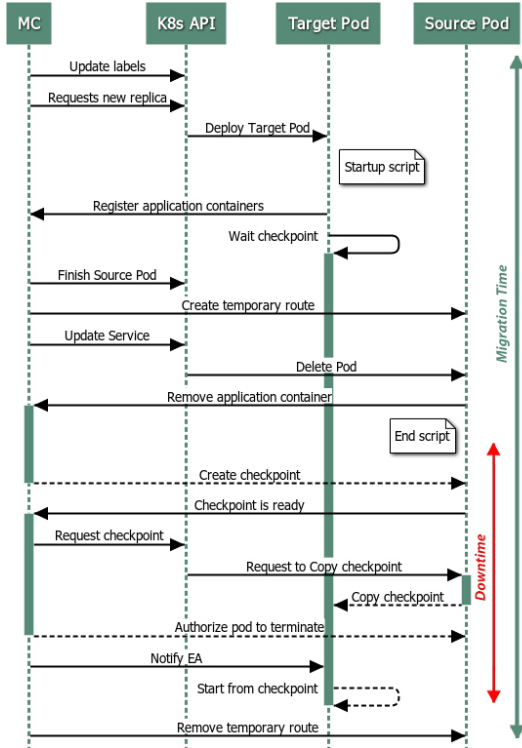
MC

K8s API

Target Pod

Source Pod

Update labels

Requests new replica

Deploy Target Pod

Startup script

Register application containers

Wait checkpoint

Finish Source Pod

Create temporary route

Update Service

Delete Pod

Remove application container

End script

Create checkpoint

Checkpoint is ready

Request checkpoint

Request to Copy checkpoint

Copy checkpoint

Authorize pod to terminate

Notify EA

Start from checkpoint

Remove temporary route

Migration Time

Downtime